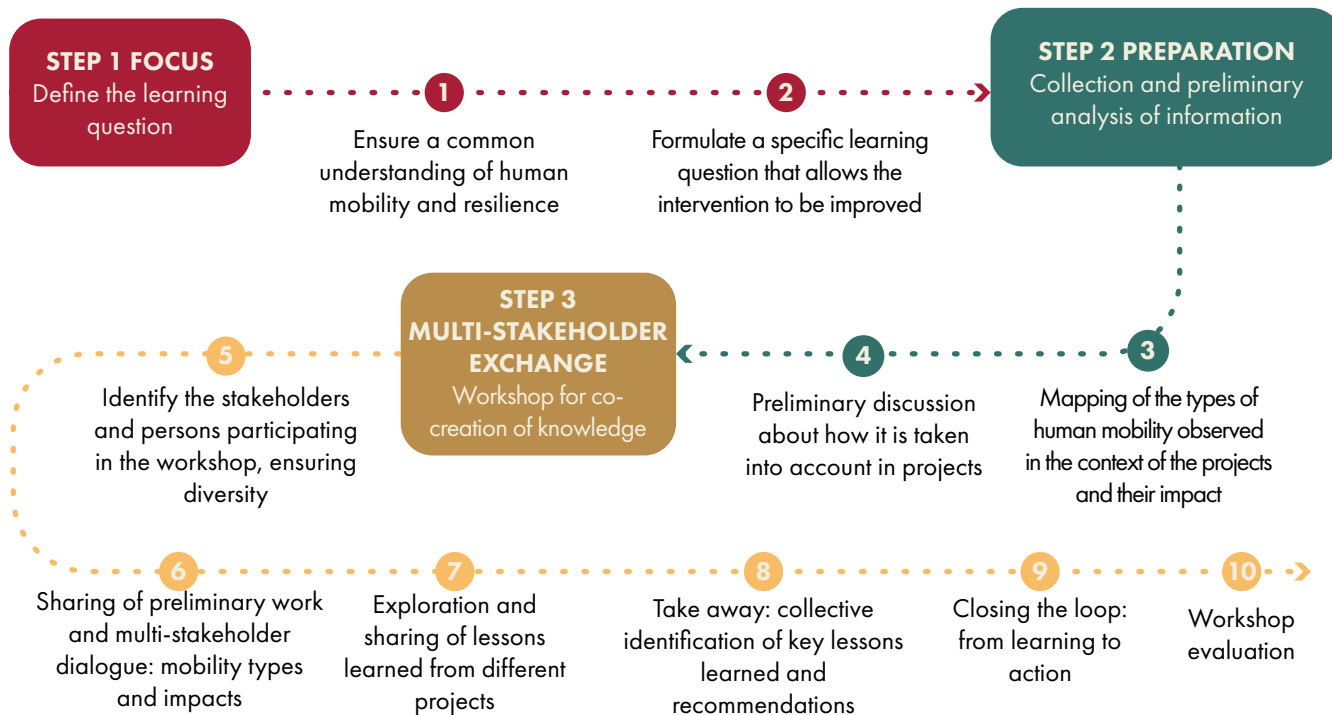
STEP 1 FOCUS
Define the learning question

1
Ensure a common understanding of human mobility and resilience

2
Formulate a specific learning question that allows the intervention to be improved

STEP 2 PREPARATION
Collection and preliminary analysis of information

3
Mapping of the types of human mobility observed in the context of the projects and their impact

4
Preliminary discussion about how it is taken into account in projects

STEP 3
MULTI-STAKEHOLDER EXCHANGE
Workshop for co-creation of knowledge

5
Identify the stakeholders and persons participating in the workshop, ensuring diversity

6
Sharing of preliminary work and multi-stakeholder dialogue: mobility types and impacts

7
Exploration and sharing of lessons learned from different projects

8
Take away: collective identification of key lessons learned and recommendations

9
Closing the loop: from learning to action

10
Workshop evaluation